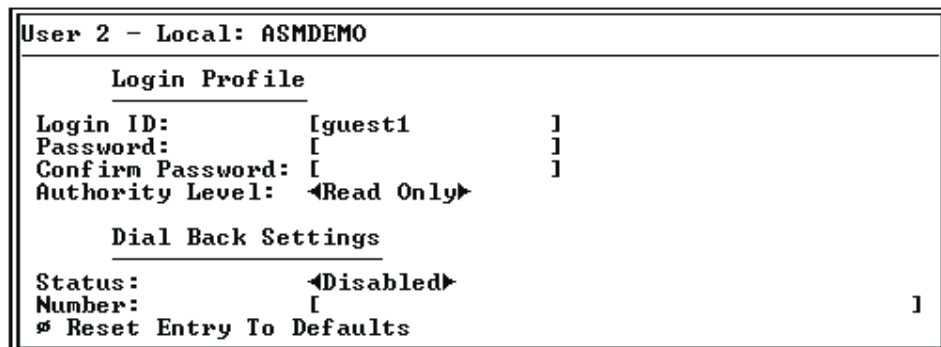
User 2 – Local: ASMDEMO

Login Profile

Login ID: [guest1 ]
Password: [ ]
Confirm Password: [ ]
Authority Level: ◄Read Only►

Dial Back Settings

Status: ◄Disabled►
Number: [ ]
ø Reset Entry To Defaults